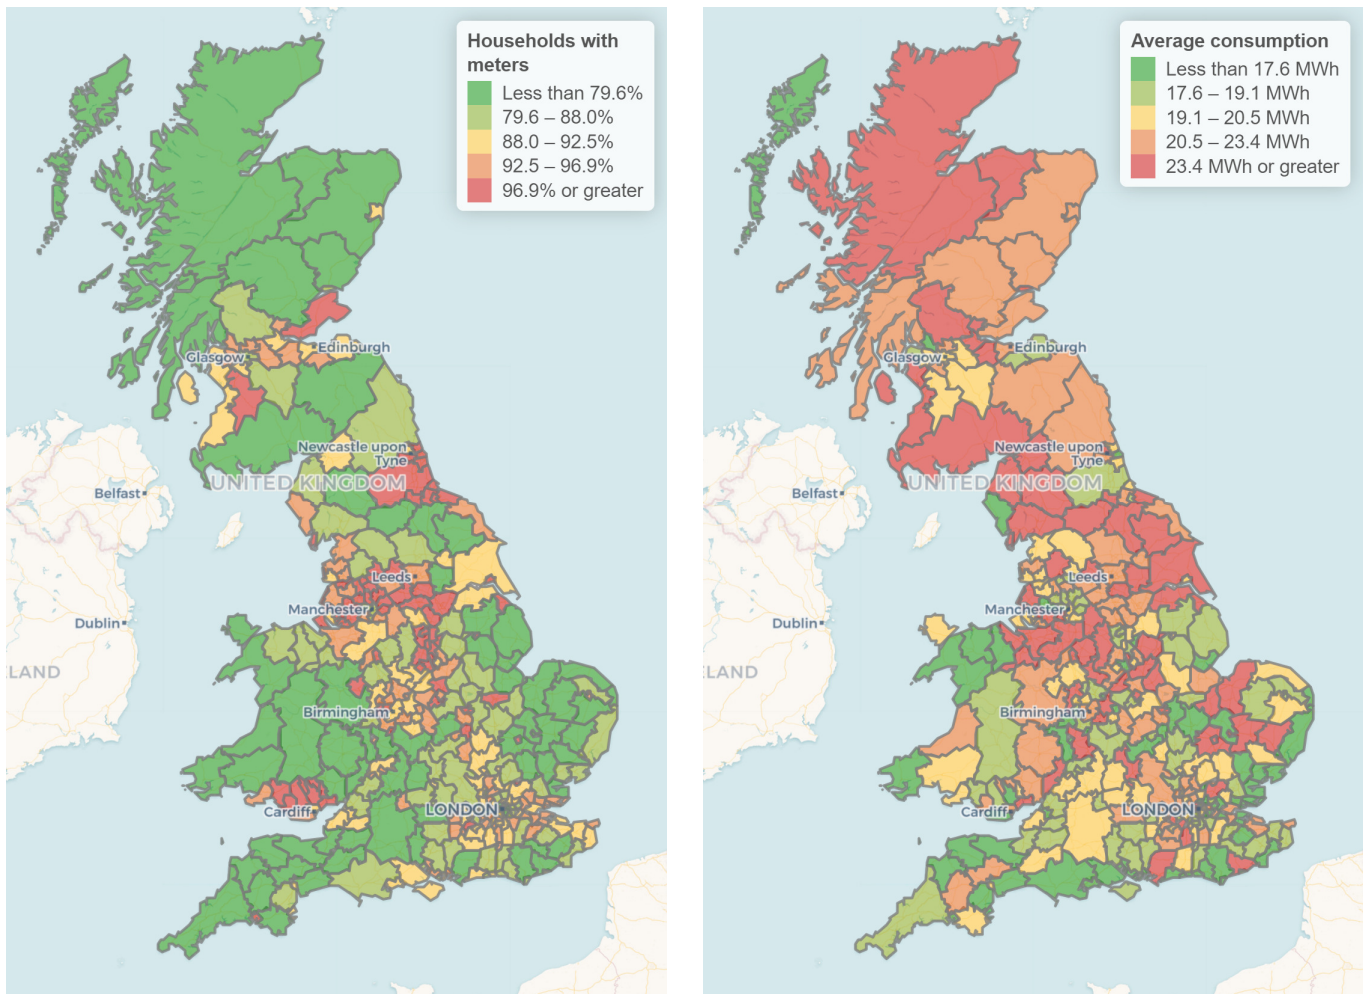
Households with meters
Less than 79.6%
79.6 – 88.0%
88.0 – 92.5%
92.5 – 96.9%
96.9% or greater

Glasgow
Edinburgh
Newcastle upon Tyne
UNITED KINGDOM
Belfast
Leeds
Manchester
Dublin
LAND
Birmingham
Cardiff
LONDON

Average consumption
Less than 17.6 MWh
17.6 – 19.1 MWh
19.1 – 20.5 MWh
20.5 – 23.4 MWh
23.4 MWh or greater

Glasgow
Edinburgh
Newcastle upon Tyne
UNITED KINGDOM
Belfast
Leeds
Manchester
Dublin
LAND
Birmingham
Cardiff
LONDON